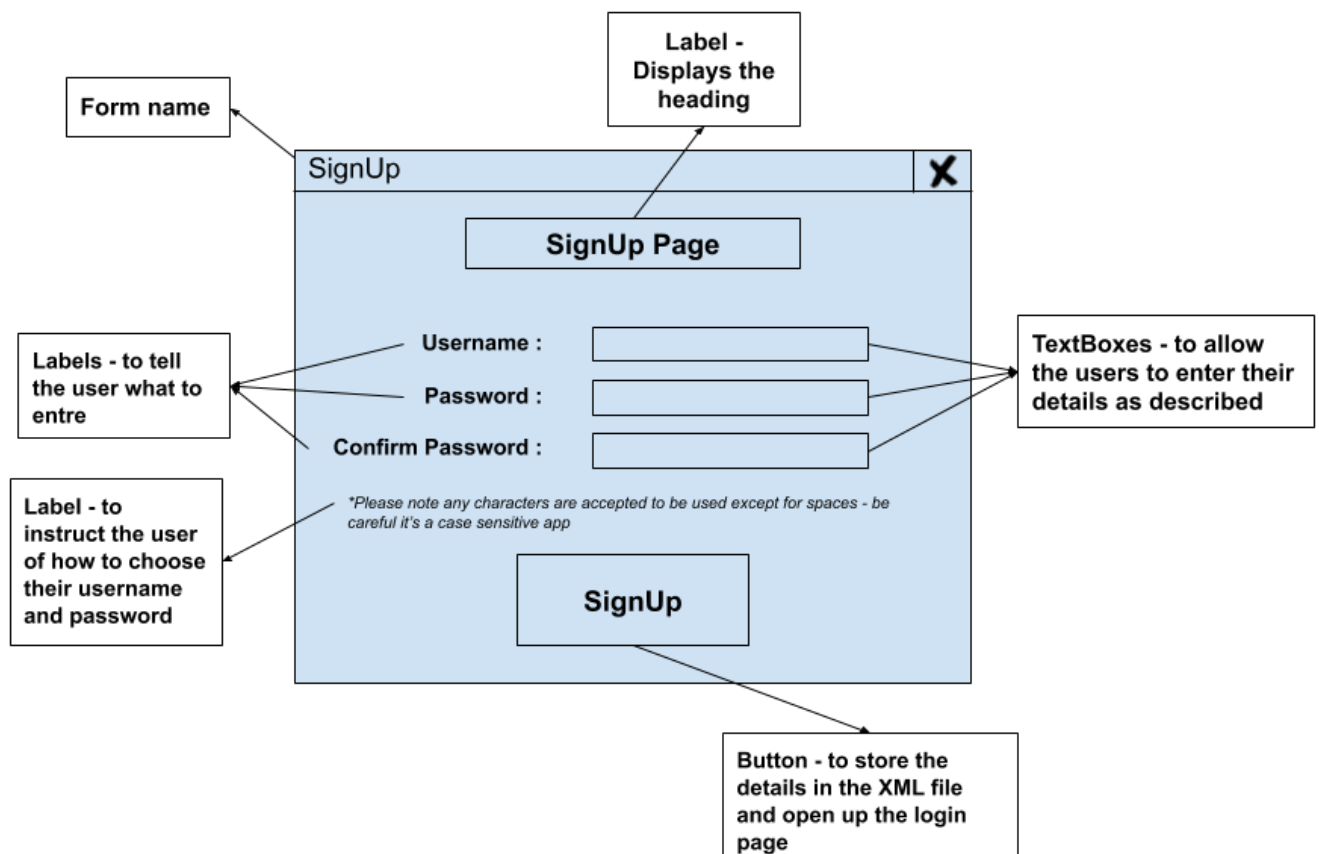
Label - Displays the heading

Form name

SignUp

X

SignUp Page

Labels - to tell the user what to entre

Username :

Password :

Confirm Password :

TextBoxes - to allow the users to enter their details as described

Label - to instruct the user of how to choose their username and password

*Please note any characters are accepted to be used except for spaces - be careful it's a case sensitive app

SignUp

Button - to store the details in the XML file and open up the login page